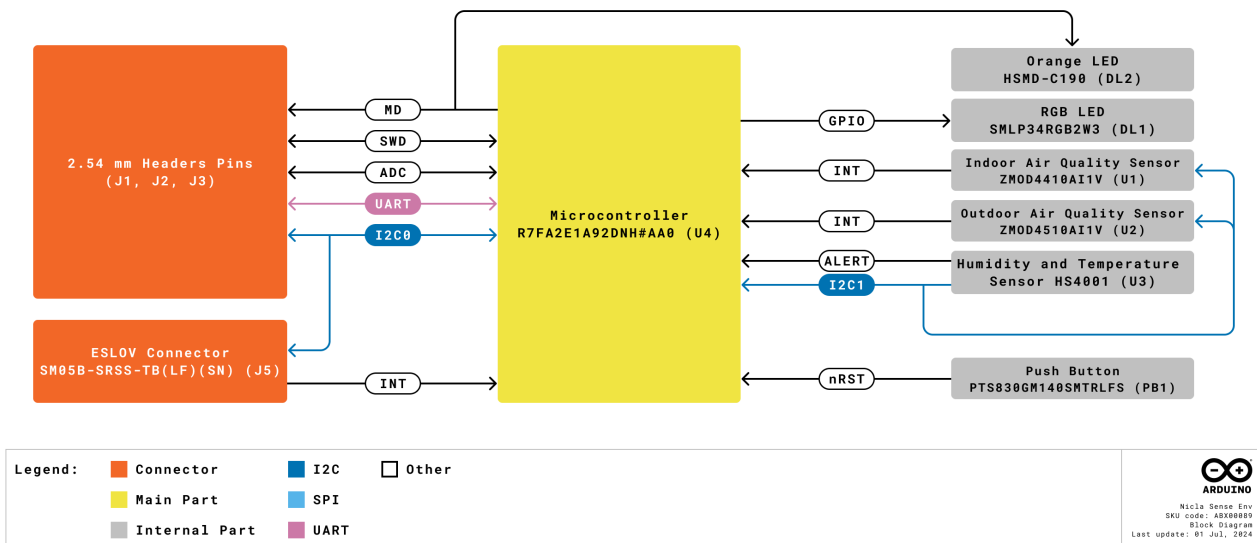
2.54 mm Headers Pins
(J1, J2, J3)

MD

SWD

ADC

UART

I2C0

ESLOV Connector
SM05B-SRSS-TB(LF)(SN) (J5)

INT

Microcontroller
R7FA2E1A92DNH#AA0 (U4)

Orange LED
HSMD-C190 (DL2)

GPIO

RGB LED
SMLP34RGB2W3 (DL1)

INT

Indoor Air Quality Sensor
ZMOD4410AI1V (U1)

INT

Outdoor Air Quality Sensor
ZMOD4510AI1V (U2)

ALERT

I2C1

Humidity and Temperature
Sensor HS4001 (U3)

nRST

Push Button
PTS830GM140SMTRLFS (PB1)

Legend: Connector
Main Part
Internal Part
I2C
SPI
UART
Other

ARDUINO
Nicla Sense Env
SKU code: ABX00089
Block Diagram
Last update: 01 Jul, 2024